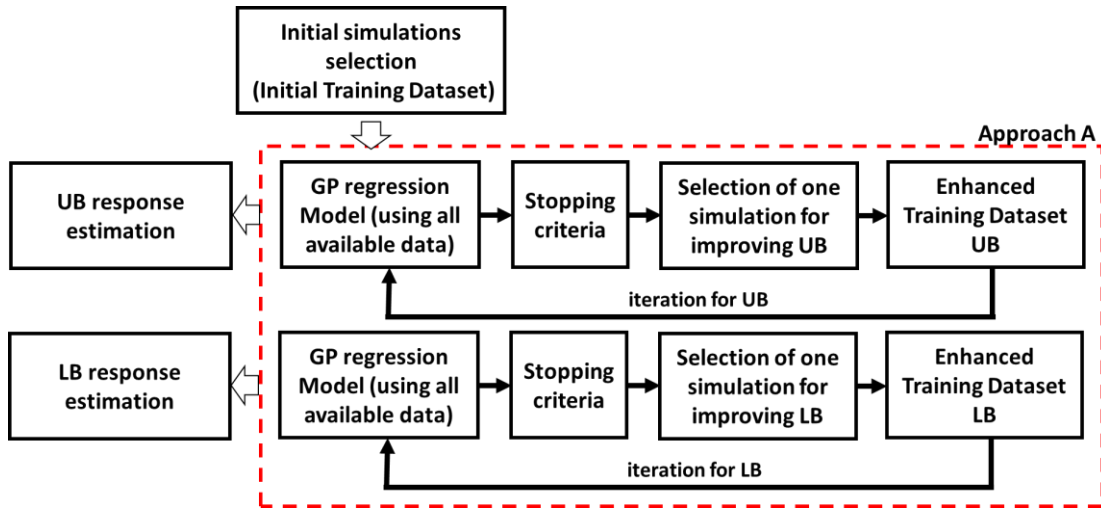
Initial simulations selection (Initial Training Dataset)

Approach A

UB response estimation

GP regression Model (using all available data)

Stopping criteria

Selection of one simulation for improving UB

Enhanced Training Dataset UB

iteration for UB

LB response estimation

GP regression Model (using all available data)

Stopping criteria

Selection of one simulation for improving LB

Enhanced Training Dataset LB

iteration for LB